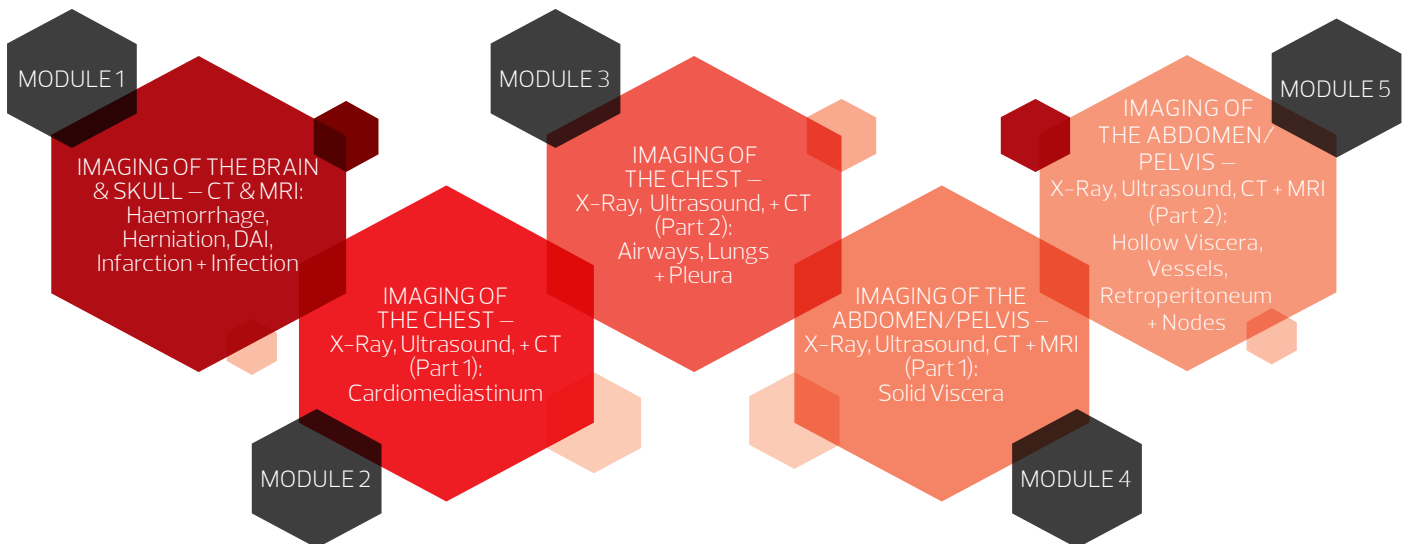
MODULE 1

IMAGING OF THE BRAIN & SKULL – CT & MRI: Haemorrhage, Herniation, DAI, Infarction + Infection

MODULE 2

IMAGING OF THE CHEST – X-Ray, Ultrasound, + CT (Part 1): Cardiomediastinum

MODULE 3

IMAGING OF THE CHEST – X-Ray, Ultrasound, + CT (Part 2): Airways, Lungs + Pleura

MODULE 4

IMAGING OF THE ABDOMEN/PELVIS – X-Ray, Ultrasound, CT + MRI (Part 1): Solid Viscera

MODULE 5

IMAGING OF THE ABDOMEN/ PELVIS – X-Ray, Ultrasound, CT + MRI (Part 2): Hollow Viscera, Vessels, Retroperitoneum + Nodes